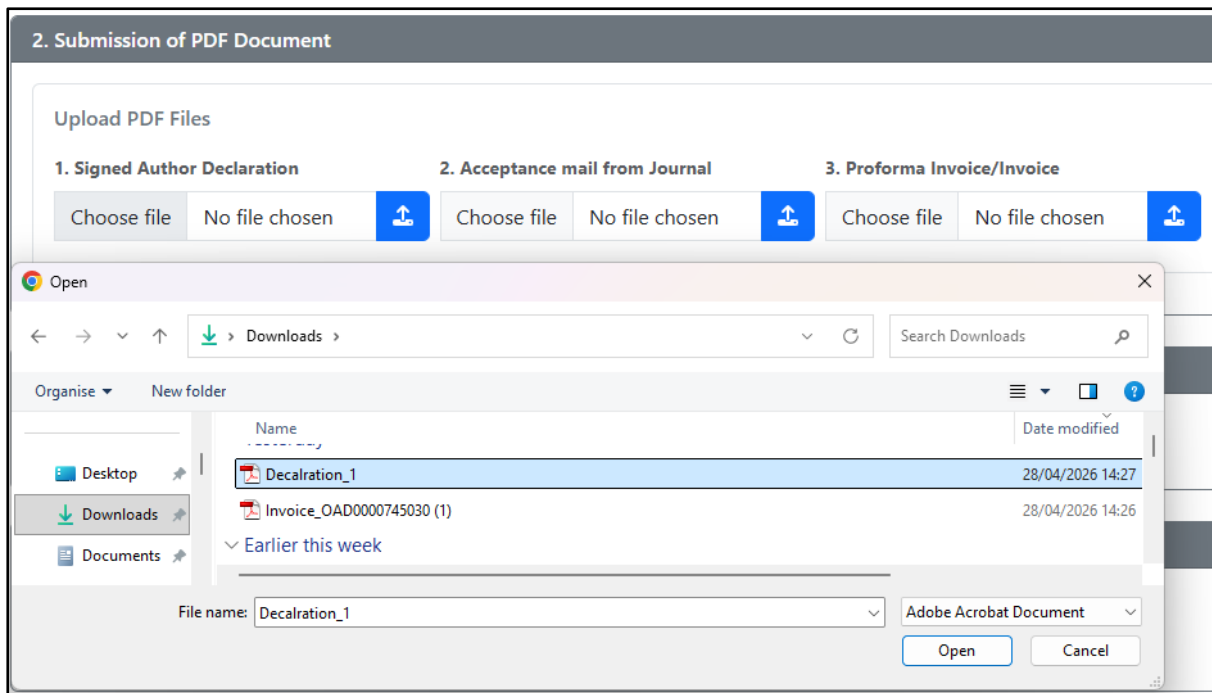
2. Submission of PDF Document

Upload PDF Files

1. Signed Author Declaration
Choose file No file chosen

2. Acceptance mail from Journal
Choose file No file chosen

3. Proforma Invoice/Invoice
Choose file No file chosen

Open

Downloads

Search Downloads

Organise New folder

Desktop
Downloads
Documents

Name
Date modified

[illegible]

Decalration_1 28/04/2026 14:27
Invoice_OAD0000745030 (1) 28/04/2026 14:26

Earlier this week

File name: Decalration_1
Adobe Acrobat Document

Open
Cancel